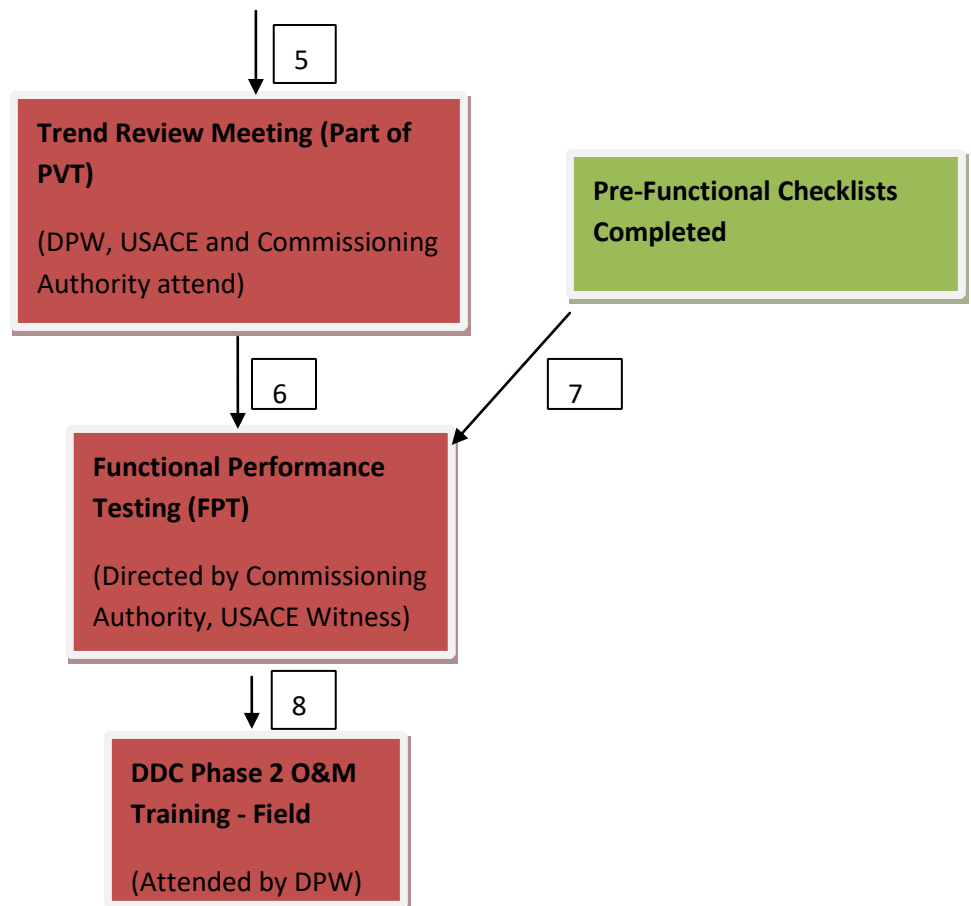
5

Trend Review Meeting (Part of PVT)

(DPW, USACE and Commissioning Authority attend)

Pre-Functional Checklists Completed

6

7

Functional Performance Testing (FPT)

(Directed by Commissioning Authority, USACE Witness)

8

DDC Phase 2 O&M Training - Field

(Attended by DPW)